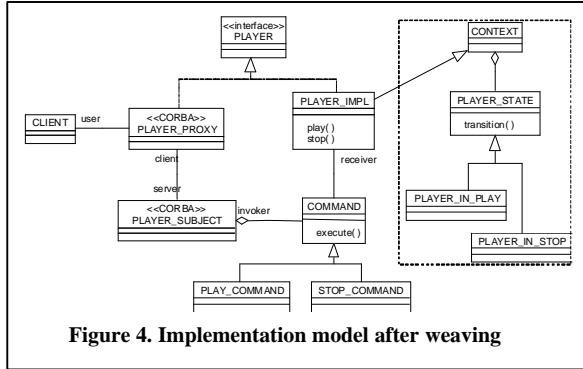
<<interface>>
PLAYER

CONTEXT

CLIENT

user

<<CORBA>>
PLAYER_PROXY

PLAYER_IMPL

play()
stop()

PLAYER_STATE

transition()

client

receiver

server

<<CORBA>>
PLAYER_SUBJECT

invoker

COMMAND

execute()

PLAYER_IN_PLAY

PLAYER_IN_STOP

PLAY_COMMAND

STOP_COMMAND

Figure 4. Implementation model after weaving